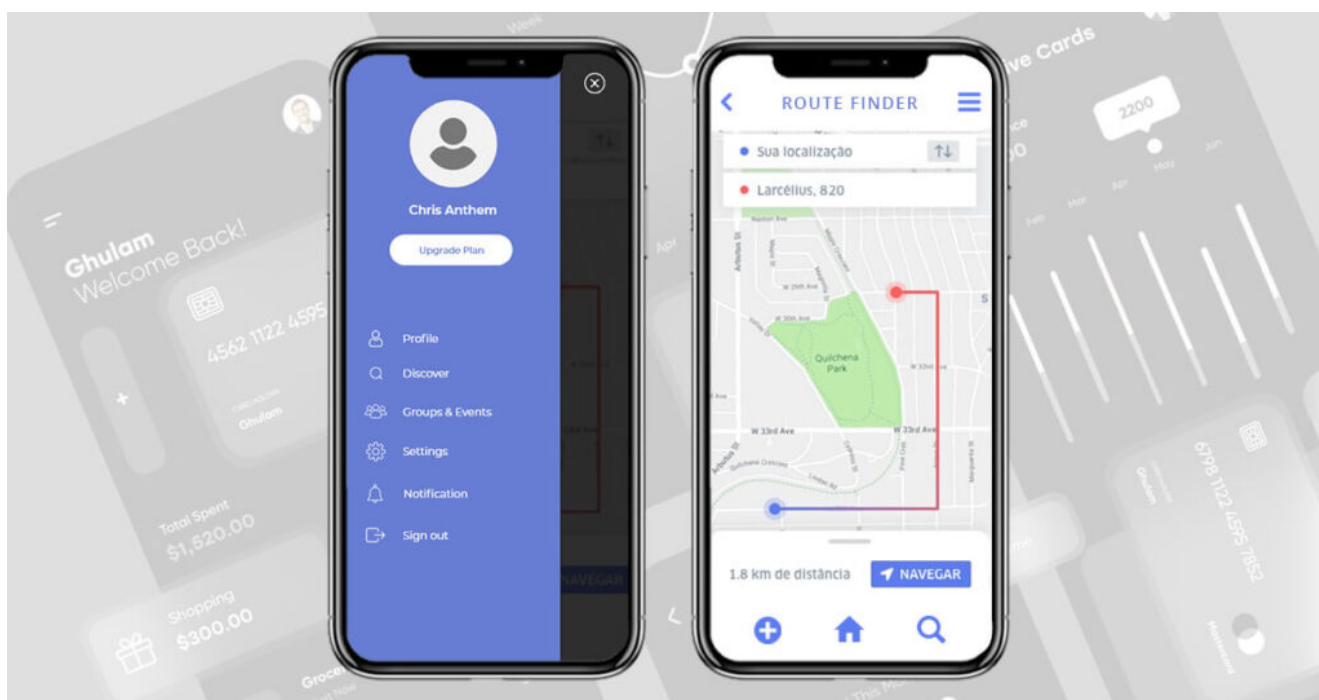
Ghulam
Welcome Back!

4562 1122 4595

Ghulam

Total Spent
$1,520.00

Shopping
$300.00

Groce

Chris Anthem

Upgrade Plan

Profile
Discover
Groups & Events
Settings
Notification
Sign out

NAVEGAR

ROUTE FINDER

Sua localização
Larcélius, 820

W 29th Ave
W 30th Ave
Quilchena Park
W 33rd Ave
W 33rd Ave
W 33rd Ave

1.8 km de distância
NAVEGAR

Week
ve Cards
2200
Feb
Mar
Apr
May
Jun
Apr

6798 1122 4595 7852
Ghulam